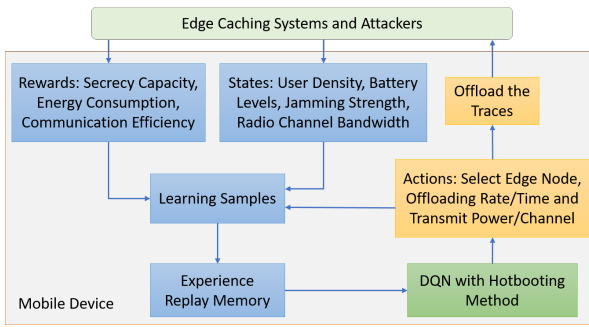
Edge Caching Systems and Attackers

Rewards: Secrecy Capacity, Energy Consumption, Communication Efficiency

States: User Density, Battery Levels, Jamming Strength, Radio Channel Bandwidth

Offload the Traces

Learning Samples

Actions: Select Edge Node, Offloading Rate/Time and Transmit Power/Channel

Experience Replay Memory

DQN with Hotbooting Method

Mobile Device